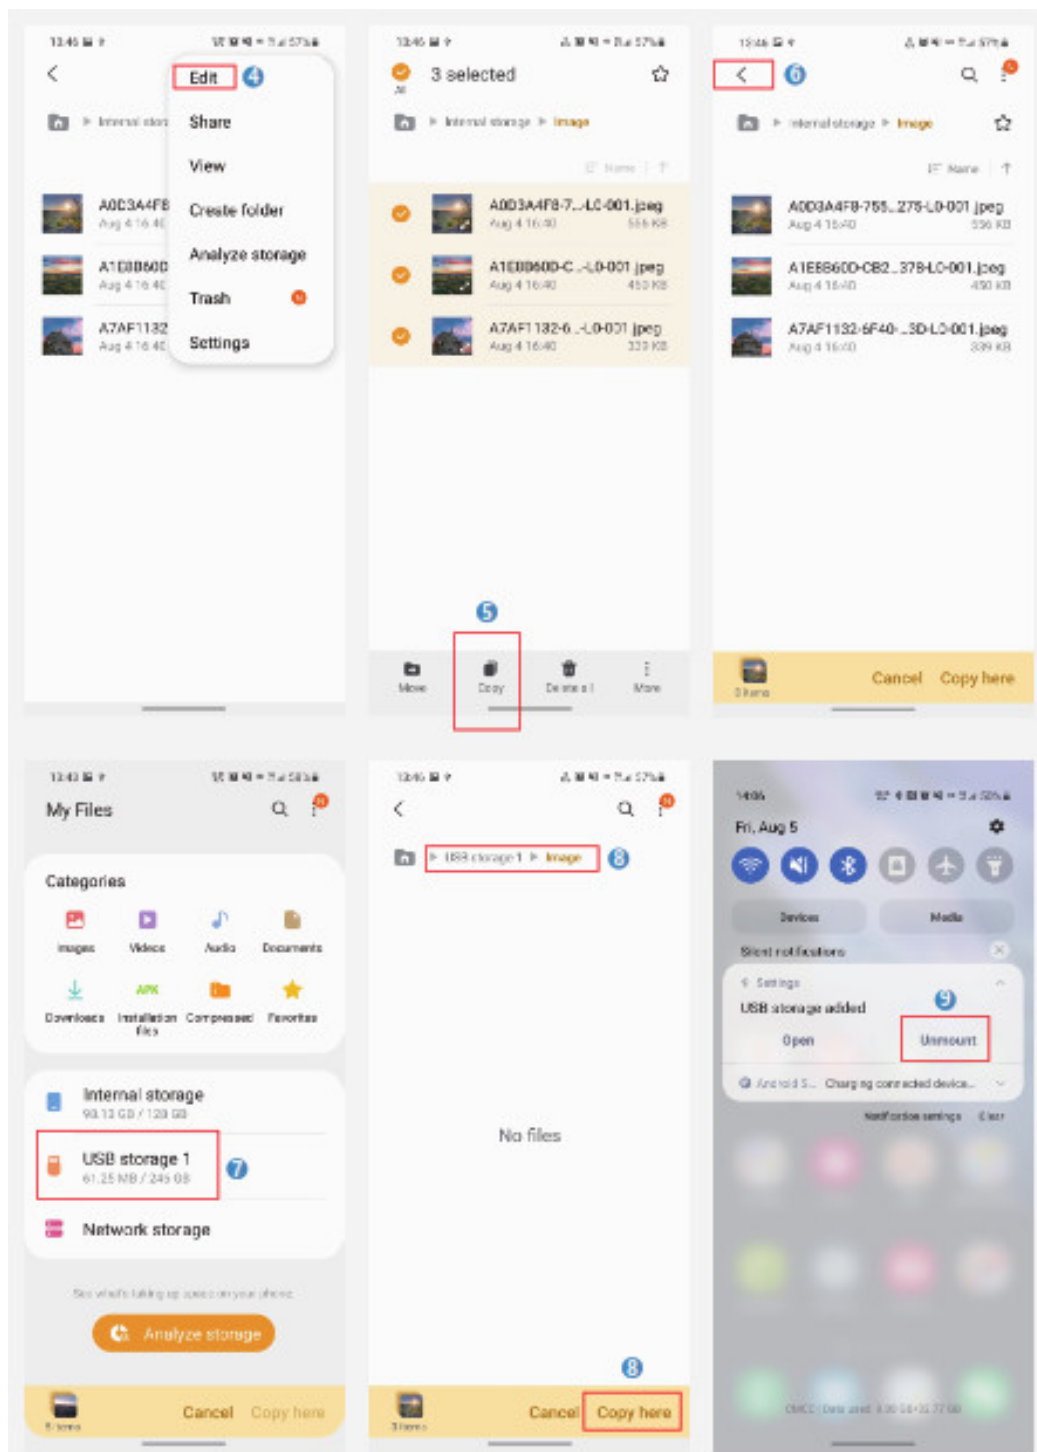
13:46

Edit 4
Share
View
Create folder
Analyze storage
Trash
Settings

Internal stor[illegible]
A0D3A4F8
Aug 4 16:40
A1E8B60D
Aug 4 16:40
A7AF1132
Aug 4 16:40

13:46
3 selected
All
Internal storage Image
Name
A0D3A4F8-7...-L0-001.jpeg
Aug 4 16:40 556 KB
A1E8B60D-C...-L0-001.jpeg
Aug 4 16:40 450 KB
A7AF1132-6...-L0-001.jpeg
Aug 4 16:40 339 KB
5
Move Copy Delete More

13:46
6
Internal storage Image
Name
A0D3A4F8-755...275-L0-001.jpeg
Aug 4 16:40 556 KB
A1E8B60D-CB2...378-L0-001.jpeg
Aug 4 16:40 450 KB
A7AF1132-6F40-...3D-L0-001.jpeg
Aug 4 16:40 339 KB
3 items
Cancel Copy here

13:43
My Files
Categories
Images Videos Audio Documents
Downloads Installation files Compressed Favorites
Internal storage
93.13 GB / 128 GB
USB storage 1 7
61.25 MB / 245 GB
Network storage
See what's taking up space on your phone.
Analyze storage
3 items
Cancel Copy here

13:46
USB storage 1 Image 8
No files
8
3 items
Cancel Copy here

14:06
Fri, Aug 5
Devices Media
Silent notifications
Settings
USB storage added 9
Open Unmount
Android S... Charging connected device...
Notification settings Clear